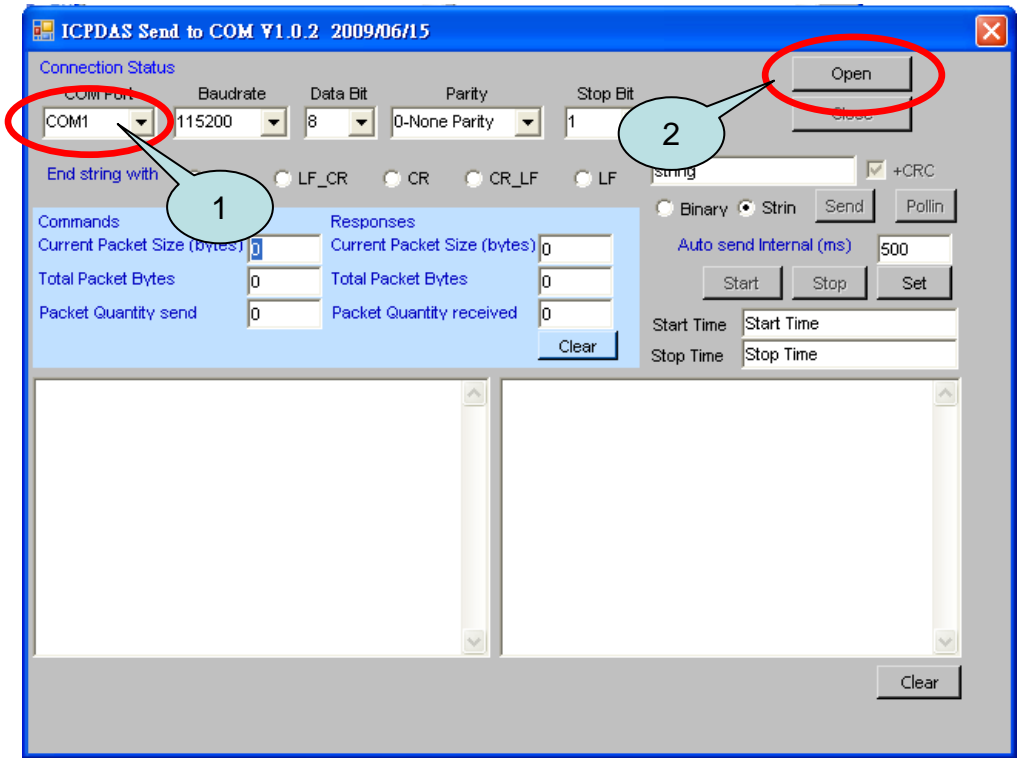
ICPDAS Send to COM V1.0.2 2009/06/15

Connection Status

COM Port
COM1

Baudrate
115200

Data Bit
8

Parity
0-None Parity

Stop Bit
1

Open

Close

2

End string with

1

LF_CR

CR

CR_LF

LF

string

+CRC

Binary

Strin

Send

Pollin

Commands

Current Packet Size (bytes) 0

Total Packet Bytes 0

Packet Quantity send 0

Responses

Current Packet Size (bytes) 0

Total Packet Bytes 0

Packet Quantity received 0

Clear

Auto send Internal (ms) 500

Start

Stop

Set

Start Time Start Time

Stop Time Stop Time

Clear